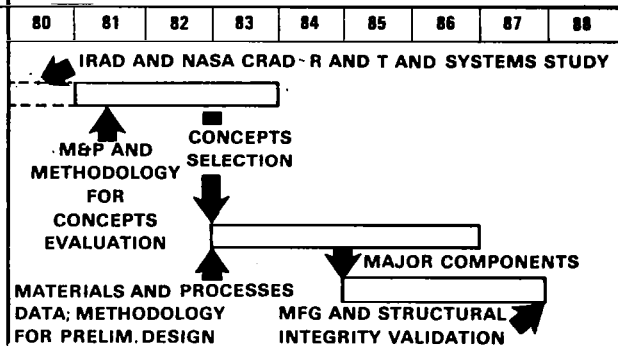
| 80 | 81 | 82 | 83 | 84 | 85 | 86 | 87 | 88 |
|---|---|---|---|---|---|---|---|---|

IRAD AND NASA CRAD - R AND T AND SYSTEMS STUDY

M&P AND METHODOLOGY FOR CONCEPTS EVALUATION

CONCEPTS SELECTION

MAJOR COMPONENTS

MATERIALS AND PROCESSES DATA; METHODOLOGY FOR PRELIM. DESIGN

MFG AND STRUCTURAL INTEGRITY VALIDATION